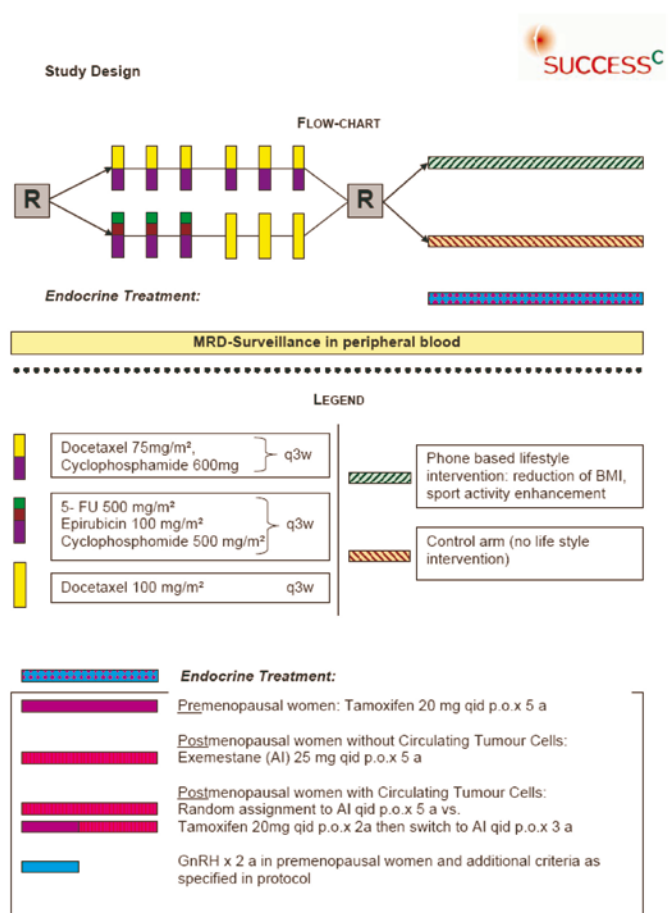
SUCCESS$^{C}$

Study Design

FLOW-CHART

R

R

Endocrine Treatment:

MRD-Surveillance in peripheral blood

LEGEND

Docetaxel 75mg/m², Cyclophosphamide 600mg q3w

5- FU 500 mg/m² Epirubicin 100 mg/m² Cyclophosphomide 500 mg/m² q3w

Docetaxel 100 mg/m² q3w

Phone based lifestyle intervention: reduction of BMI, sport activity enhancement

Control arm (no life style intervention)

Endocrine Treatment:

Premenopausal women: Tamoxifen 20 mg qid p.o.x 5 a

Postmenopausal women without Circulating Tumour Cells: Exemestane (AI) 25 mg qid p.o.x 5 a

Postmenopausal women with Circulating Tumour Cells: Random assignment to AI qid p.o.x 5 a vs. Tamoxifen 20mg qid p.o.x 2a then switch to AI qid p.o.x 3 a

GnRH x 2 a in premenopausal women and additional criteria as specified in protocol